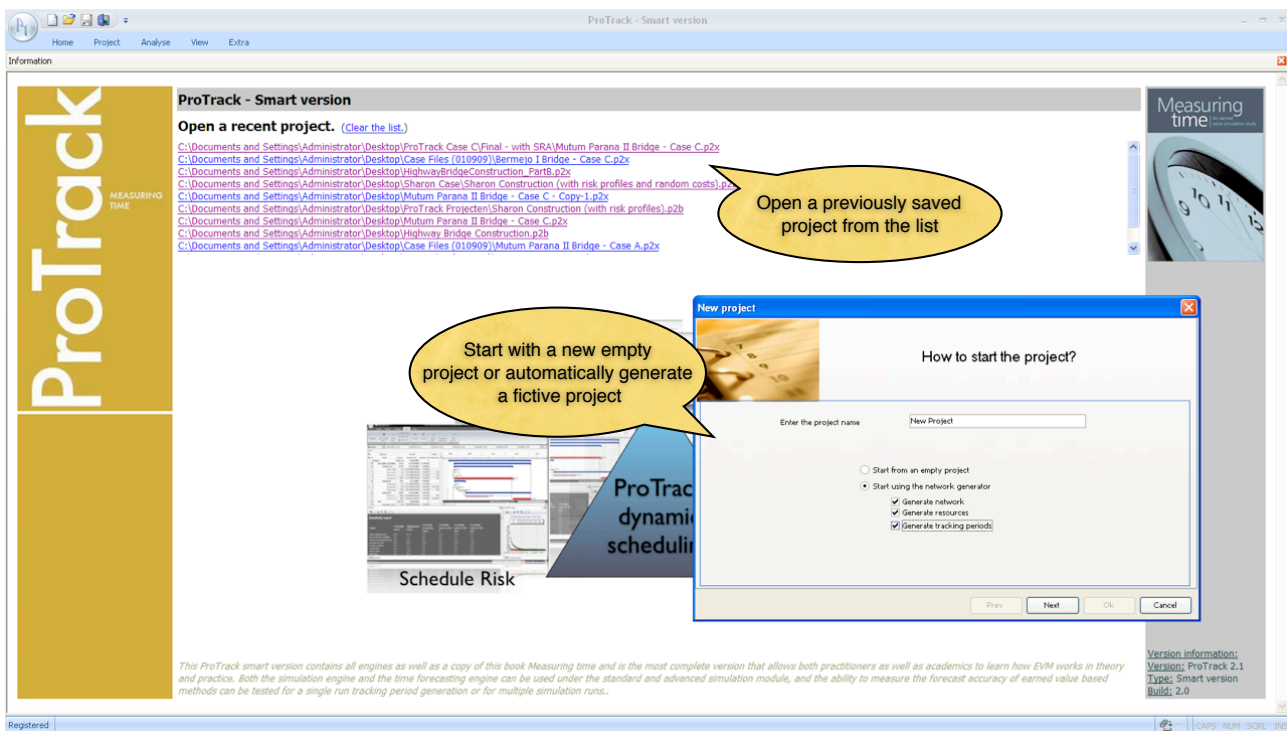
ProTrack - Smart version

Home Project Analyse View Extra

Information

ProTrack

MEASURING TIME

ProTrack - Smart version

Open a recent project. (Clear the list.)

C:\Documents and Settings\Administrator\Desktop\ProTrack Case C\Final - with SRA\Mutum Parana II Bridge - Case C.p2x
C:\Documents and Settings\Administrator\Desktop\Case Files (010909)\Bermejo I Bridge - Case C.p2x
C:\Documents and Settings\Administrator\Desktop\HighwayBridgeConstruction_PartB.p2x
C:\Documents and Settings\Administrator\Desktop\Sharon Case\Sharon Construction (with risk profiles and random costs).p2x
C:\Documents and Settings\Administrator\Desktop\Mutum Parana II Bridge - Case C - Copy-1.p2x
C:\Documents and Settings\Administrator\Desktop\ProTrack Projecten\Sharon Construction (with risk profiles).p2b
C:\Documents and Settings\Administrator\Desktop\Mutum Parana II Bridge - Case C.p2x
C:\Documents and Settings\Administrator\Desktop\Highway Bridge Construction.p2b
C:\Documents and Settings\Administrator\Desktop\Case Files (010909)\Mutum Parana II Bridge - Case A.p2x

Open a previously saved project from the list

Measuring time

Start with a new empty project or automatically generate a fictive project

Schedule Risk

ProTrac dynami schedulin

New project

How to start the project?

Enter the project name New Project

Start from an empty project
Start using the network generator
Generate network
Generate resources
Generate tracking periods

Prev Next Ok Cancel

This ProTrack smart version contains all engines as well as a copy of this book Measuring time and is the most complete version that allows both practitioners as well as academics to learn how EVM works in theory and practice. Both the simulation engine and the time forecasting engine can be used under the standard and advanced simulation module, and the ability to measure the forecast accuracy of earned value based methods can be tested for a single run tracking period generation or for multiple simulation runs..

Version information:
Version: ProTrack 2.1
Type: Smart version
Build: 2.0

Registered

CAPS NUM SCRL INS